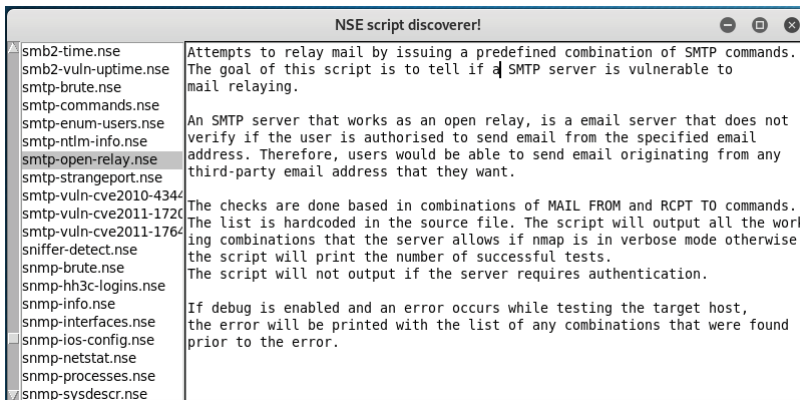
NSE script discoverer!

smb2-time.nse
smb2-vuln-uptime.nse
smtp-brute.nse
smtp-commands.nse
smtp-enum-users.nse
smtp-ntlm-info.nse
smtp-open-relay.nse
smtp-strangeport.nse
smtp-vuln-cve2010-4344
smtp-vuln-cve2011-1720
smtp-vuln-cve2011-1764
sniffer-detect.nse
snmp-brute.nse
snmp-hh3c-logins.nse
snmp-info.nse
snmp-interfaces.nse
snmp-ios-config.nse
snmp-netstat.nse
snmp-processes.nse
snmp-sysdescr.nse

Attempts to relay mail by issuing a predefined combination of SMTP commands. The goal of this script is to tell if a SMTP server is vulnerable to mail relaying.

An SMTP server that works as an open relay, is a email server that does not verify if the user is authorised to send email from the specified email address. Therefore, users would be able to send email originating from any third-party email address that they want.

The checks are done based in combinations of MAIL FROM and RCPT TO commands. The list is hardcoded in the source file. The script will output all the working combinations that the server allows if nmap is in verbose mode otherwise the script will print the number of successful tests.
The script will not output if the server requires authentication.

If debug is enabled and an error occurs while testing the target host, the error will be printed with the list of any combinations that were found prior to the error.